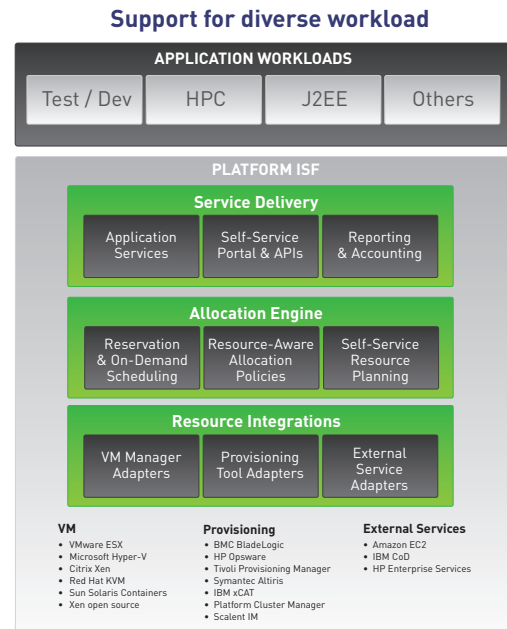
Support for diverse workload

APPLICATION WORKLOADS

Test / Dev

HPC

J2EE

Others

PLATFORM ISF

Service Delivery

Application Services

Self-Service Portal & APIs

Reporting & Accounting

Allocation Engine

Reservation & On-Demand Scheduling

Resource-Aware Allocation Policies

Self-Service Resource Planning

Resource Integrations

VM Manager Adapters

Provisioning Tool Adapters

External Service Adapters

VM
• VMware ESX
• Microsoft Hyper-V
• Citrix Xen
• Red Hat KVM
• Sun Solaris Containers
• Xen open source

Provisioning
• BMC BladeLogic
• HP Opsware
• Tivoli Provisioning Manager
• Symantec Altiris
• IBM xCAT
• Platform Cluster Manager
• Scalent IM

External Services
• Amazon EC2
• IBM CoD
• HP Enterprise Services